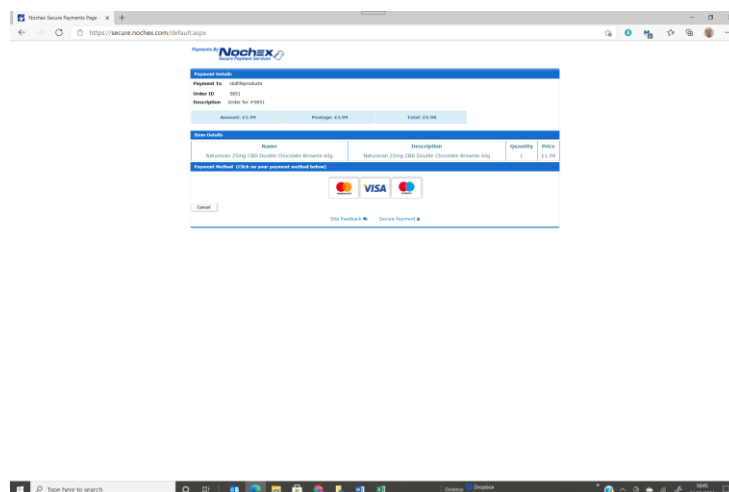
Nochex Secure Payments Page ×

https://secure.nochex.com/default.aspx

Payments By Nochex Secure Payment Services

Payment Details

Payment To cbdlifeproducts

Order ID 3851

Description Order for #3851

Amount: £1.99 Postage: £3.99 Total: £5.98

Item Details

| Name | Description | Quantity | Price |
|---|---|---|---|
| Naturecan 25mg CBD Double Chocolate Brownie 60g | Naturecan 25mg CBD Double Chocolate Brownie 60g | 1 | £1.99 |

Payment Method (Click on your payment method below)

VISA

Cancel

Site Feedback Secure Payment

Type here to search

Desktop Dropbox